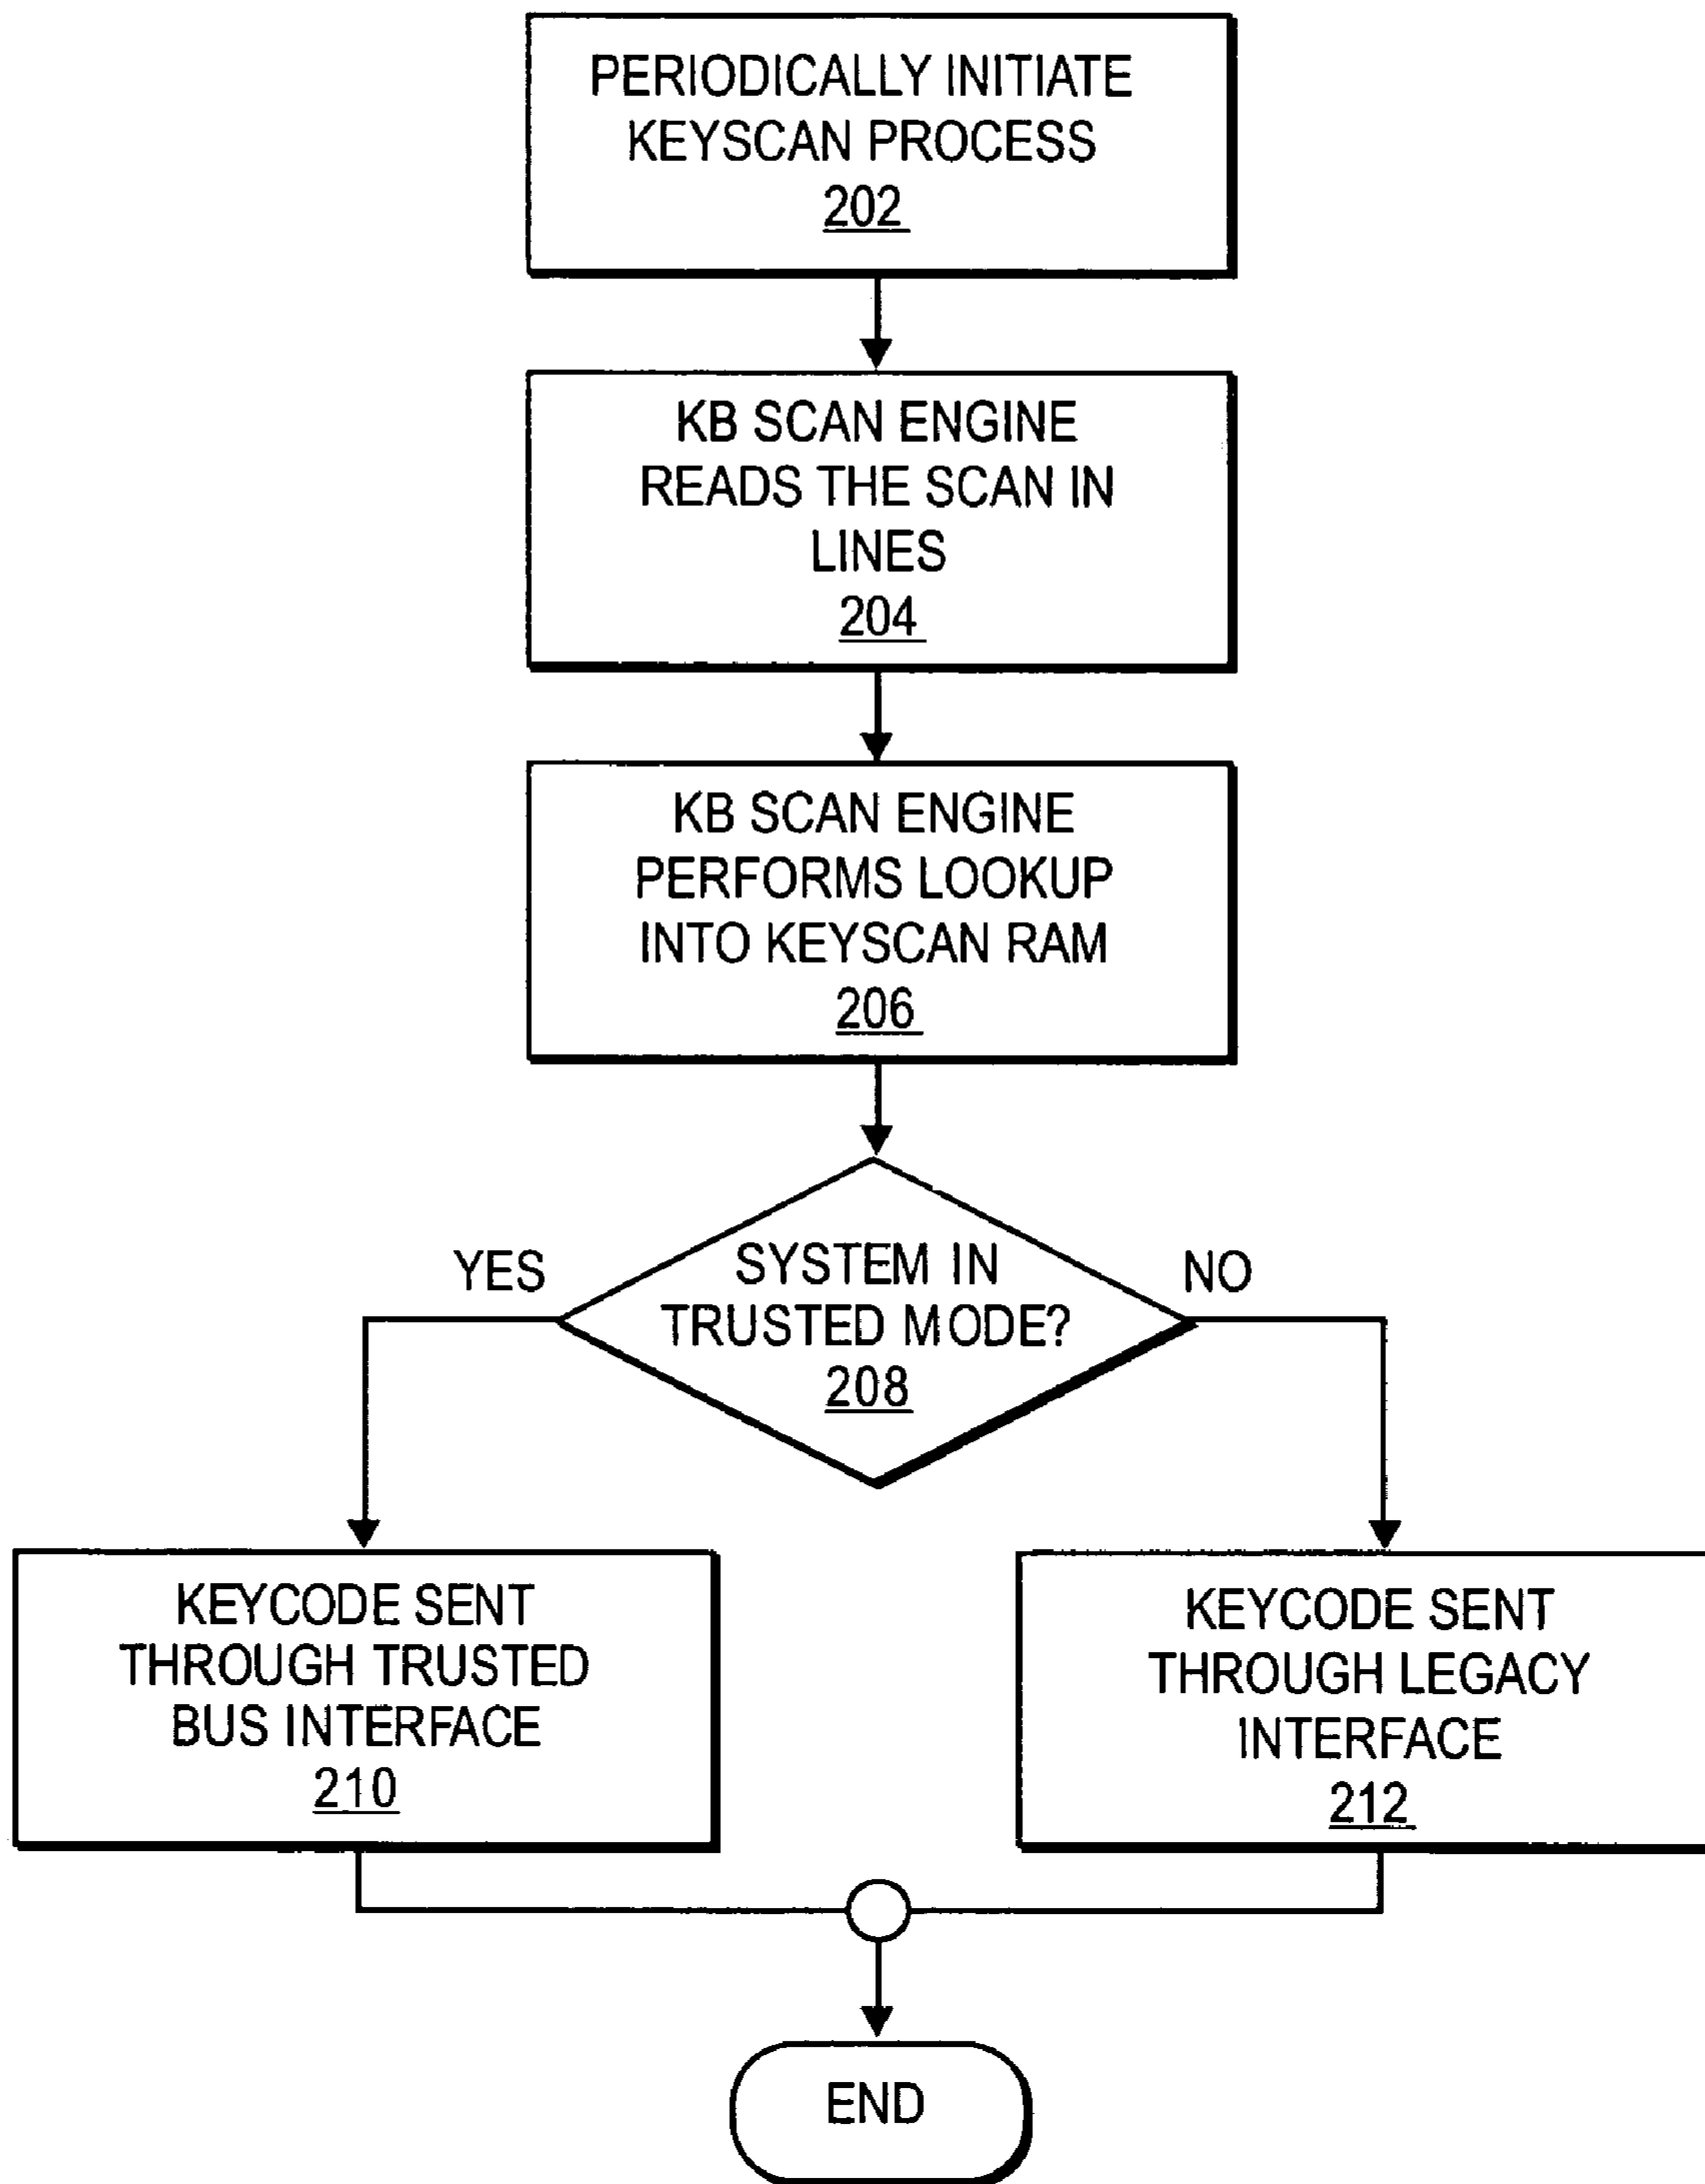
PERIODICALLY INITIATE KEYSCAN PROCESS
202

KB SCAN ENGINE READS THE SCAN IN LINES
204

KB SCAN ENGINE PERFORMS LOOKUP INTO KEYSCAN RAM
206

SYSTEM IN TRUSTED MODE?
208

YES

NO

KEYCODE SENT THROUGH TRUSTED BUS INTERFACE
210

KEYCODE SENT THROUGH LEGACY INTERFACE
212

END